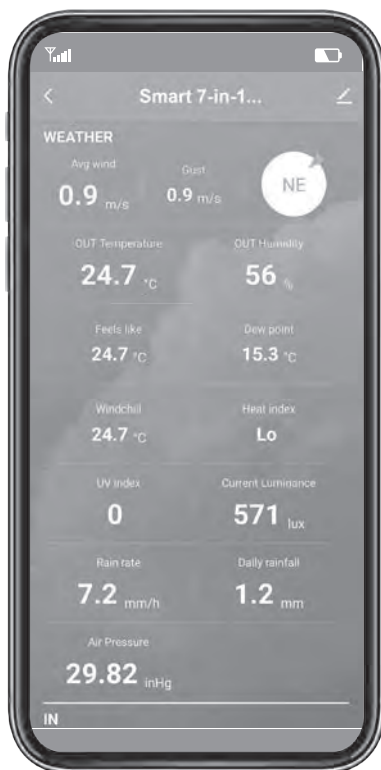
<

Smart 7-in-1...

WEATHER

Avg wind
0.9 m/s

Gust
0.9 m/s

NE

OUT Temperature
24.7 °C

OUT Humidity
56 %

Feels like
24.7 °C

Dew point
15.3 °C

Windchill
24.7 °C

Heat index
Lo

UV index
0

Current Luminance
571 lux

Rain rate
7.2 mm/h

Daily rainfall
1.2 mm

Air Pressure
29.82 inHg

IN